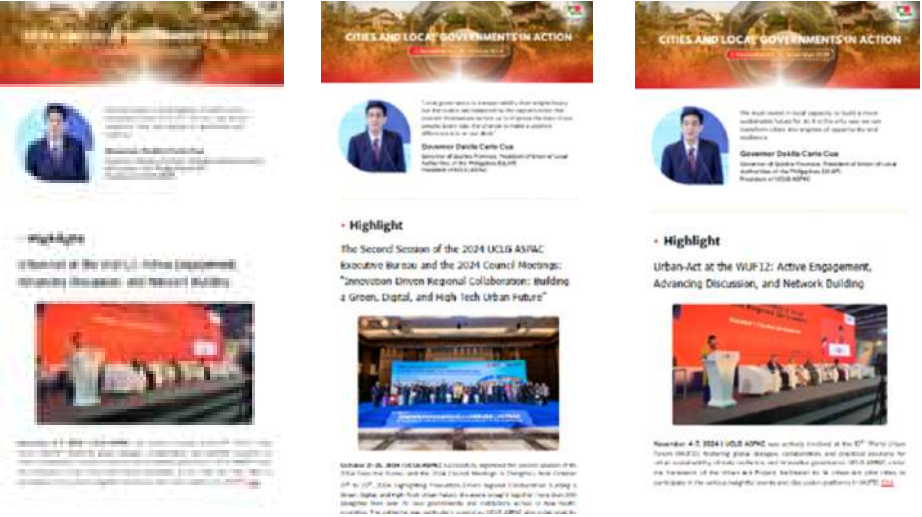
CITIES AND LOCAL GOVERNMENTS IN ACTION

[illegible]

Governor Dakila Carlo Cua

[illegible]

Highlight

Urban-Act at the WUF12: Active Engagement, Advancing Discussion, and Network Building

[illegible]

CITIES AND LOCAL GOVERNMENTS IN ACTION

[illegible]

Governor Dakila Carlo Cua

Governor of Quirino Province, President of Union of Local Authorities of the Philippines (ULAP), President of UCLG ASPAC

Highlight

The Second Session of the 2024 UCLG ASPAC Executive Bureau and the 2024 Council Meetings: "Innovation Driven Regional Collaboration: Building a Green, Digital, and High Tech Urban Future"

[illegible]

CITIES AND LOCAL GOVERNMENTS IN ACTION

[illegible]

Governor Dakila Carlo Cua

Governor of Quirino Province, President of Union of Local Authorities of the Philippines (ULAP), President of UCLG ASPAC

Highlight

Urban-Act at the WUF12: Active Engagement, Advancing Discussion, and Network Building

November 4-7, 2024 | UCLG ASPAC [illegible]